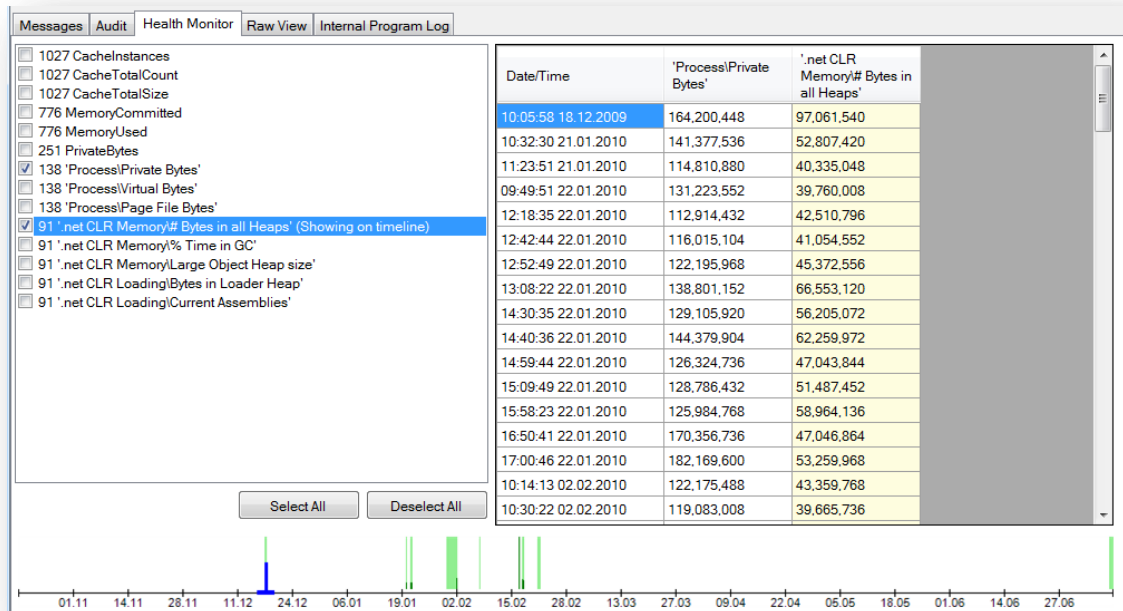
Messages | Audit | Health Monitor | Raw View | Internal Program Log

1027 CacheInstances
1027 CacheTotalCount
1027 CacheTotalSize
776 MemoryCommitted
776 MemoryUsed
251 PrivateBytes
138 'Process\Private Bytes'
138 'Process\Virtual Bytes'
138 'Process\Page File Bytes'
91 '.net CLR Memory\# Bytes in all Heaps' (Showing on timeline)
91 '.net CLR Memory\% Time in GC'
91 '.net CLR Memory\Large Object Heap size'
91 '.net CLR Loading\Bytes in Loader Heap'
91 '.net CLR Loading\Current Assemblies'

Select All
Deselect All

| Date/Time | 'Process\Private Bytes' | '.net CLR Memory\# Bytes in all Heaps' |
|---|---|---|
| 10:05:58 18.12.2009 | 164,200,448 | 97,061,540 |
| 10:32:30 21.01.2010 | 141,377,536 | 52,807,420 |
| 11:23:51 21.01.2010 | 114,810,880 | 40,335,048 |
| 09:49:51 22.01.2010 | 131,223,552 | 39,760,008 |
| 12:18:35 22.01.2010 | 112,914,432 | 42,510,796 |
| 12:42:44 22.01.2010 | 116,015,104 | 41,054,552 |
| 12:52:49 22.01.2010 | 122,195,968 | 45,372,556 |
| 13:08:22 22.01.2010 | 138,801,152 | 66,553,120 |
| 14:30:35 22.01.2010 | 129,105,920 | 56,205,072 |
| 14:40:36 22.01.2010 | 144,379,904 | 62,259,972 |
| 14:59:44 22.01.2010 | 126,324,736 | 47,043,844 |
| 15:09:49 22.01.2010 | 128,786,432 | 51,487,452 |
| 15:58:23 22.01.2010 | 125,984,768 | 58,964,136 |
| 16:50:41 22.01.2010 | 170,356,736 | 47,046,864 |
| 17:00:46 22.01.2010 | 182,169,600 | 53,259,968 |
| 10:14:13 02.02.2010 | 122,175,488 | 43,359,768 |
| 10:30:22 02.02.2010 | 119,083,008 | 39,665,736 |

01.11 14.11 28.11 11.12 24.12 06.01 19.01 02.02 15.02 28.02 13.03 27.03 09.04 22.04 05.05 18.05 01.06 14.06 27.06